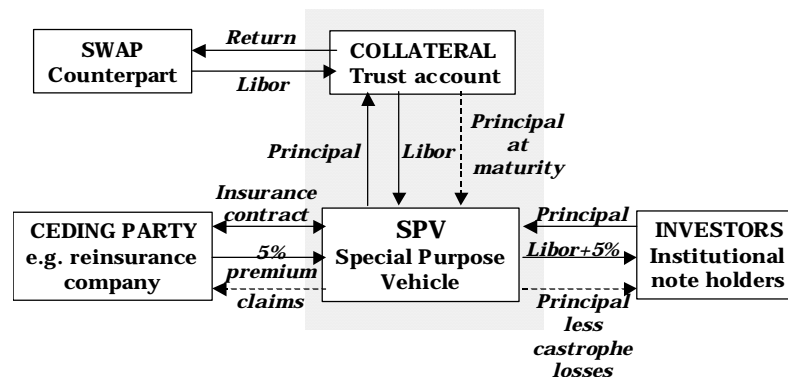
SWAP Counterpart

Return

Libor

COLLATERAL Trust account

Principal

Libor

Principal at maturity

Insurance contract

CEDING PARTY e.g. reinsurance company

5% premium

claims

SPV Special Purpose Vehicle

Principal

Libor+5%

Principal less castrophe losses

INVESTORS Institutional note holders